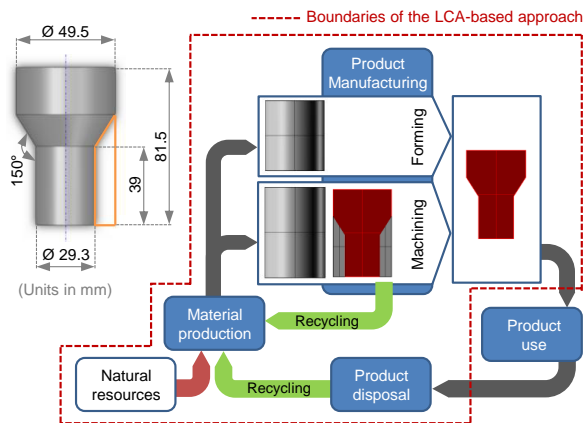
Boundaries of the LCA-based approach

Ø 49.5

150°

81.5

39

Ø 29.3

(Units in mm)

Product Manufacturing

Forming

Machining

Material production

Recycling

Product use

Natural resources

Recycling

Product disposal